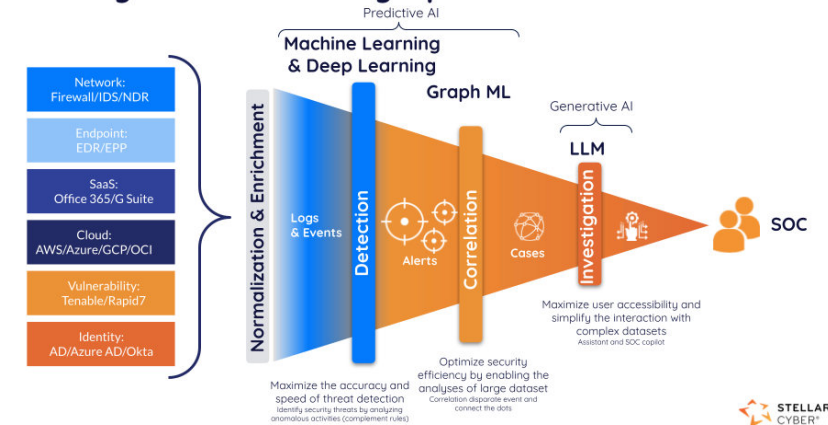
Predictive AI

Machine Learning & Deep Learning

Graph ML

Generative AI

LLM

Network: Firewall/IDS/NDR

Endpoint: EDR/EPP

SaaS: Office 365/G Suite

Cloud: AWS/Azure/GCP/OCI

Vulnerability: Tenable/Rapid7

Identity: AD/Azure AD/Okta

Normalization & Enrichment

Logs & Events

Detection

Alerts

Correlation

Cases

Investigation

SOC

Maximize the accuracy and speed of threat detection
Identify security threats by analyzing anomalous activities (complement rules)

Optimize security efficiency by enabling the analyses of large dataset
Correlation disparate event and connect the dots

Maximize user accessibility and simplify the interaction with complex datasets
Assistant and SOC copilot

STELLAR CYBER